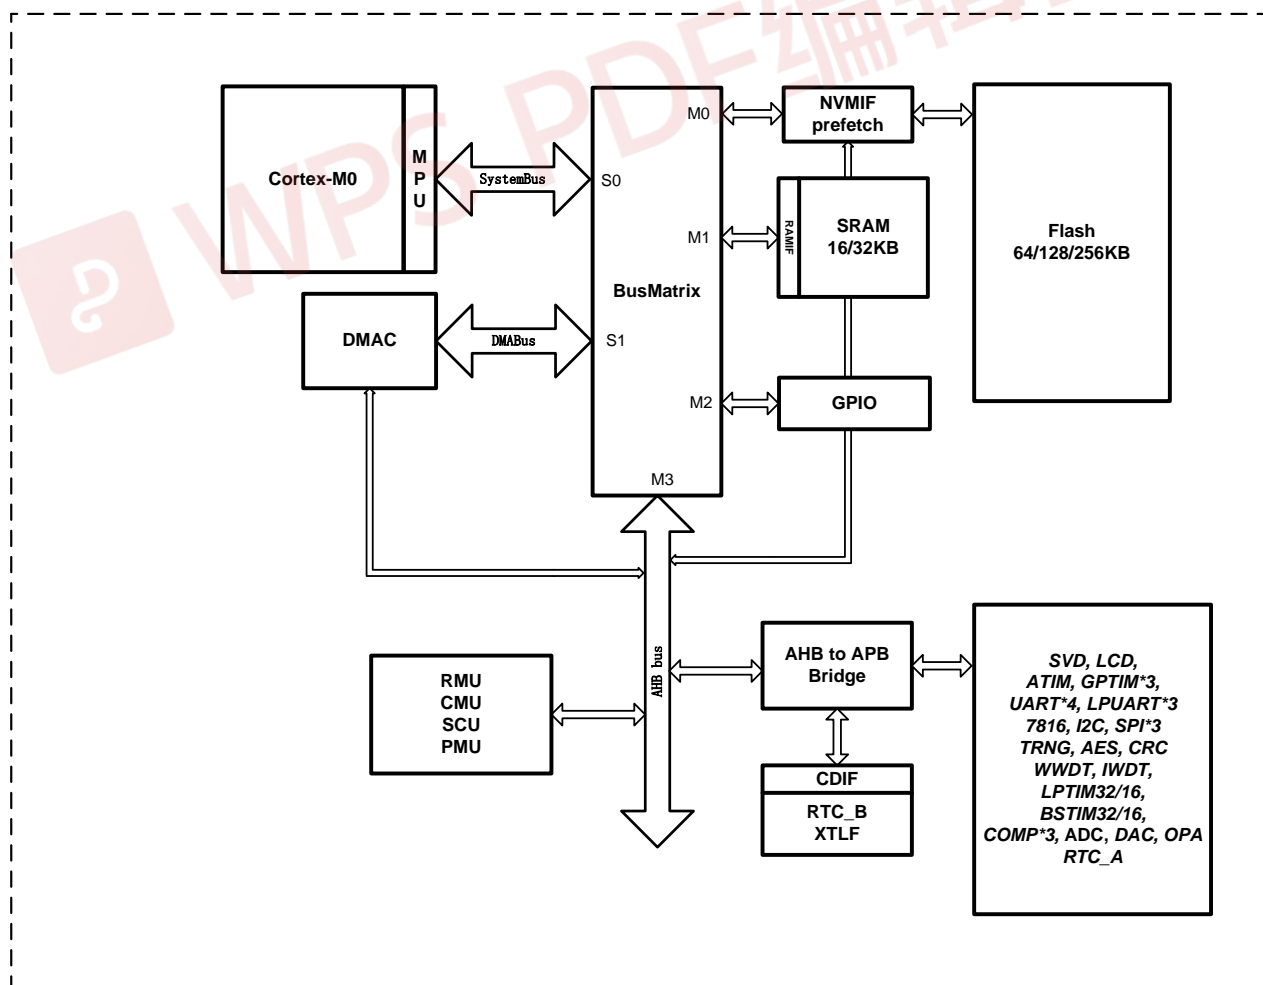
WPS PDF编辑

Cortex-M0

M
P
U

SystemBus

S0

BusMatrix

M0

NVMIF
prefetch

Flash
64/128/256KB

M1

RAMIF

SRAM
16/32KB

DMAC

DMABus

S1

M2

GPIO

M3

AHB bus

RMU
CMU
SCU
PMU

AHB to APB
Bridge

CDIF

RTC_B
XTLF

SVD, LCD,
ATIM, GPTIM*3,
UART*4, LPUART*3
7816, I2C, SPI*3
TRNG, AES, CRC
WWDT, IWDT,
LPTIM32/16,
BSTIM32/16,
COMP*3, ADC, DAC, OPA
RTC_A